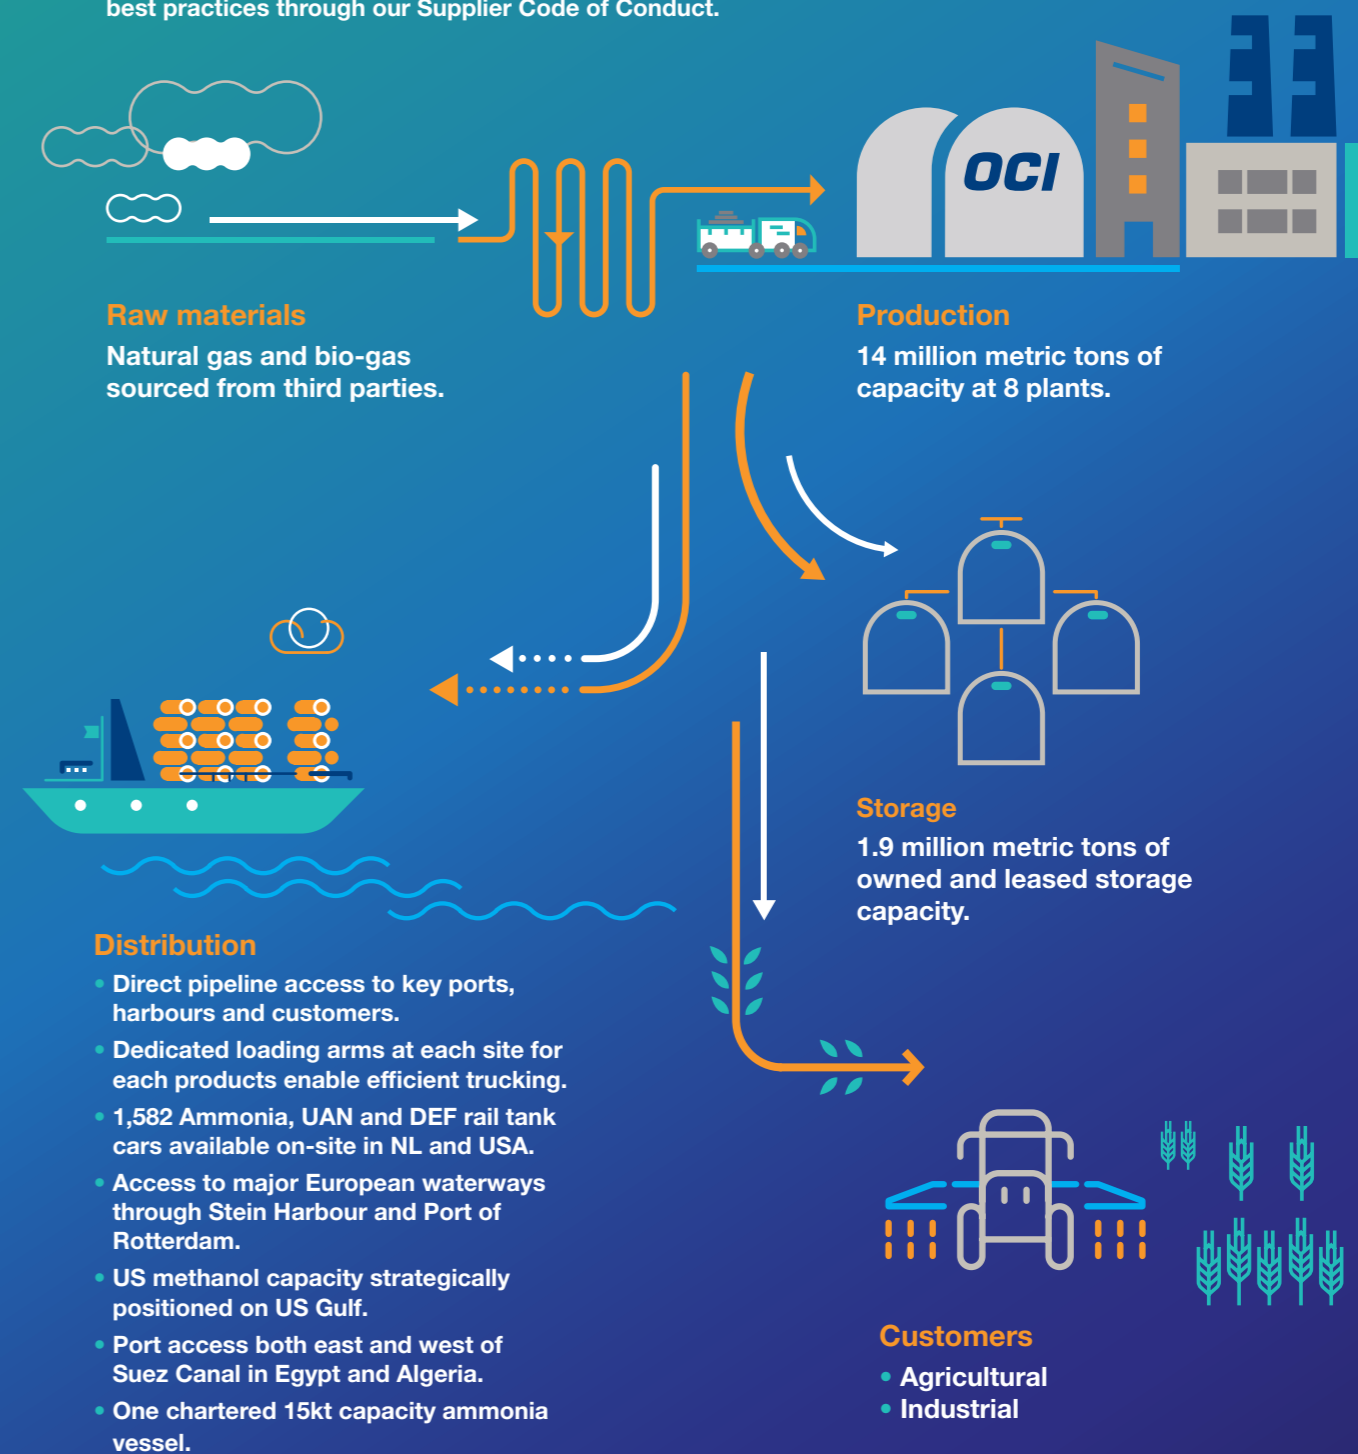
best practices through our Supplier Code of Conduct.

OCI

Raw materials
Natural gas and bio-gas sourced from third parties.

Production
14 million metric tons of capacity at 8 plants.

Storage
1.9 million metric tons of owned and leased storage capacity.

Distribution
• Direct pipeline access to key ports, harbours and customers.
• Dedicated loading arms at each site for each products enable efficient trucking.
• 1,582 Ammonia, UAN and DEF rail tank cars available on-site in NL and USA.
• Access to major European waterways through Stein Harbour and Port of Rotterdam.
• US methanol capacity strategically positioned on US Gulf.
• Port access both east and west of Suez Canal in Egypt and Algeria.
• One chartered 15kt capacity ammonia vessel.

Customers
• Agricultural
• Industrial